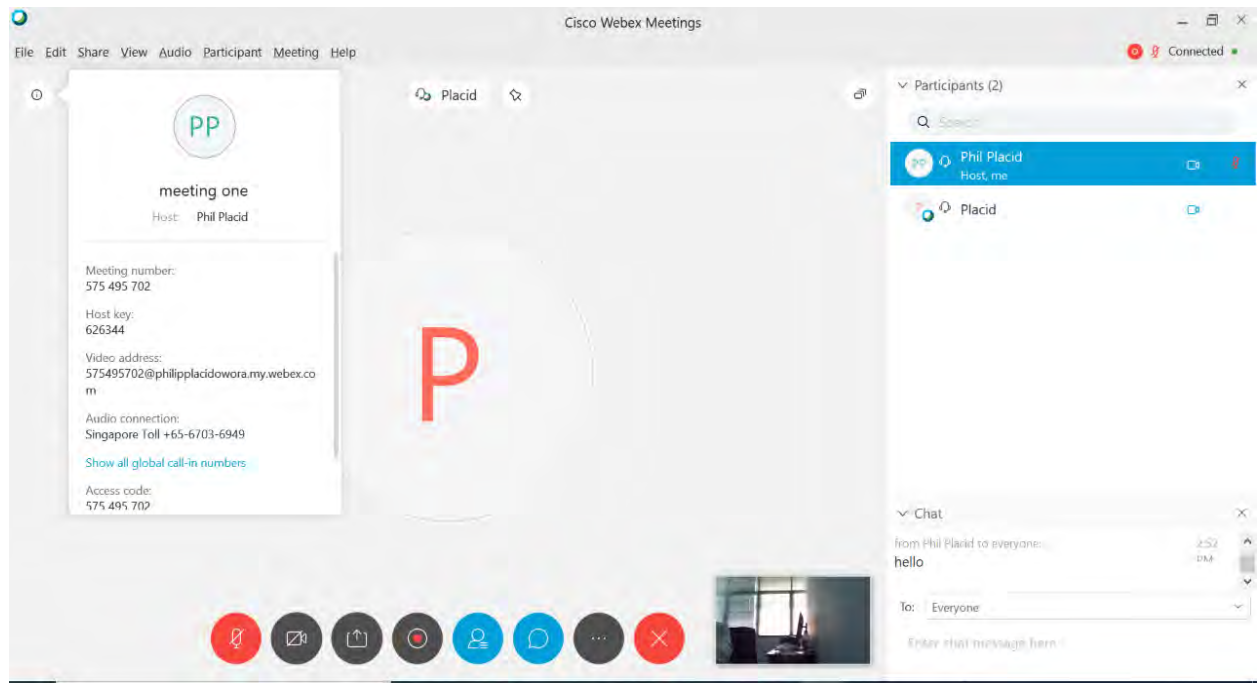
Cisco Webex Meetings

File Edit Share View Audio Participant Meeting Help

Connected

PP

meeting one

Host: Phil Placid

Meeting number:
575 495 702

Host key:
626344

Video address:
575495702@philipplacidowora.my.webex.com

Audio connection:
Singapore Toll +65-6703-6949

Show all global call-in numbers

Access code:
575 495 702

Placid

P

Participants (2)

Search

PP Phil Placid
Host, me

Placid

Chat

from Phil Placid to everyone: 2:52 PM
hello

To: Everyone

Enter chat message here